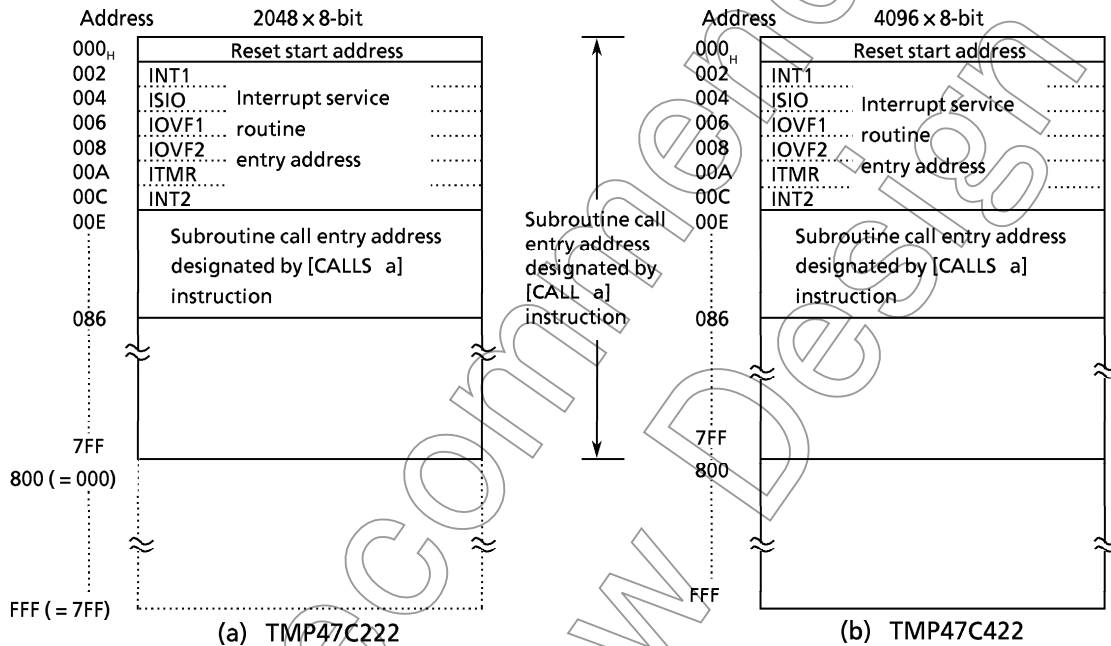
Address 2048 × 8-bit

$000_H$
002
004
006
008
00A
00C
00E

Reset start address

INT1
ISIO
IOVF1
IOVF2
ITMR
INT2

Interrupt service routine entry address

Subroutine call entry address designated by [CALLS a] instruction

086

7FF
800 ( = 000)

FFF ( = 7FF)

(a) TMP47C222

Subroutine call entry address designated by [CALL a] instruction

Address 4096 × 8-bit

$000_H$
002
004
006
008
00A
00C
00E

Reset start address

INT1
ISIO
IOVF1
IOVF2
ITMR
INT2

Interrupt service routine entry address

Subroutine call entry address designated by [CALLS a] instruction

086

7FF
800

FFF

(b) TMP47C422

Not Recommended for New Design